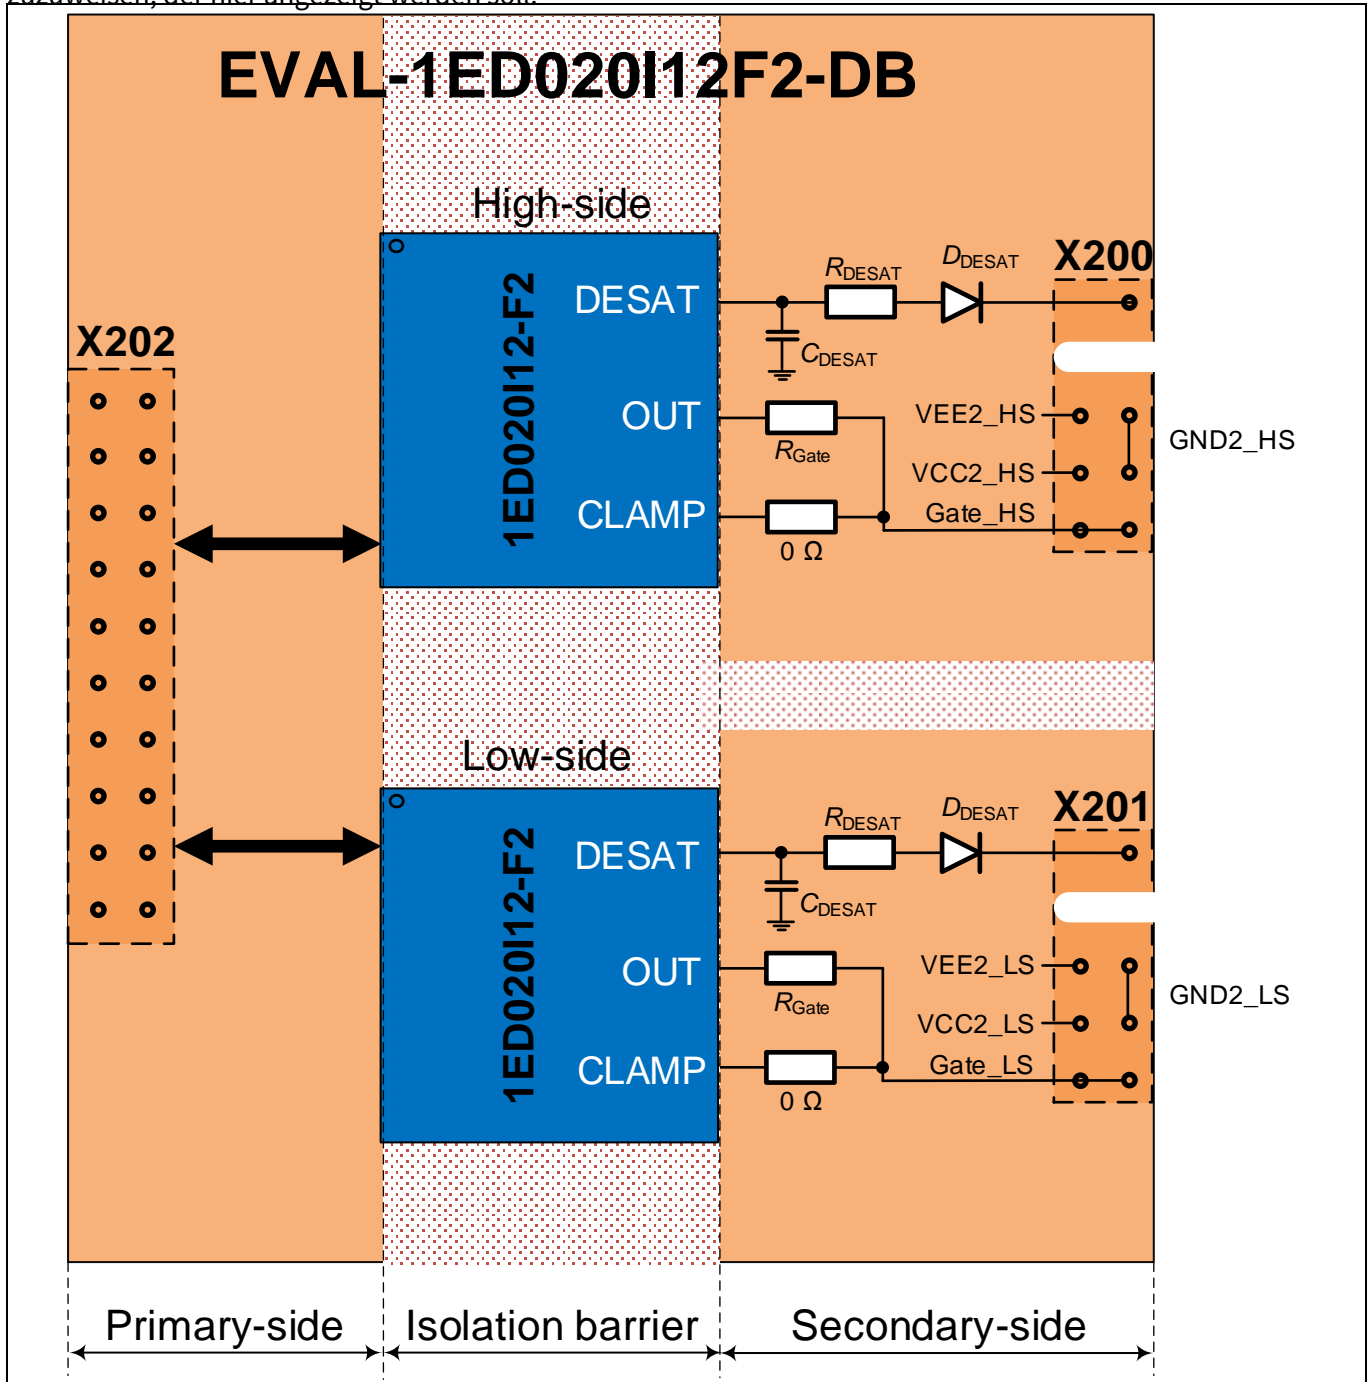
EVAL-1ED020I12F2-DB

High-side

1ED020I12-F2

DESAT

OUT

CLAMP

$R_{DESAT}$ $D_{DESAT}$ X200

$C_{DESAT}$

VEE2_HS

$R_{Gate}$

VCC2_HS

GND2_HS

Gate_HS

0 Ω

X202

Low-side

1ED020I12-F2

DESAT

OUT

CLAMP

$R_{DESAT}$ $D_{DESAT}$ X201

$C_{DESAT}$

VEE2_LS

$R_{Gate}$

VCC2_LS

GND2_LS

Gate_LS

0 Ω

Primary-side

Isolation barrier

Secondary-side